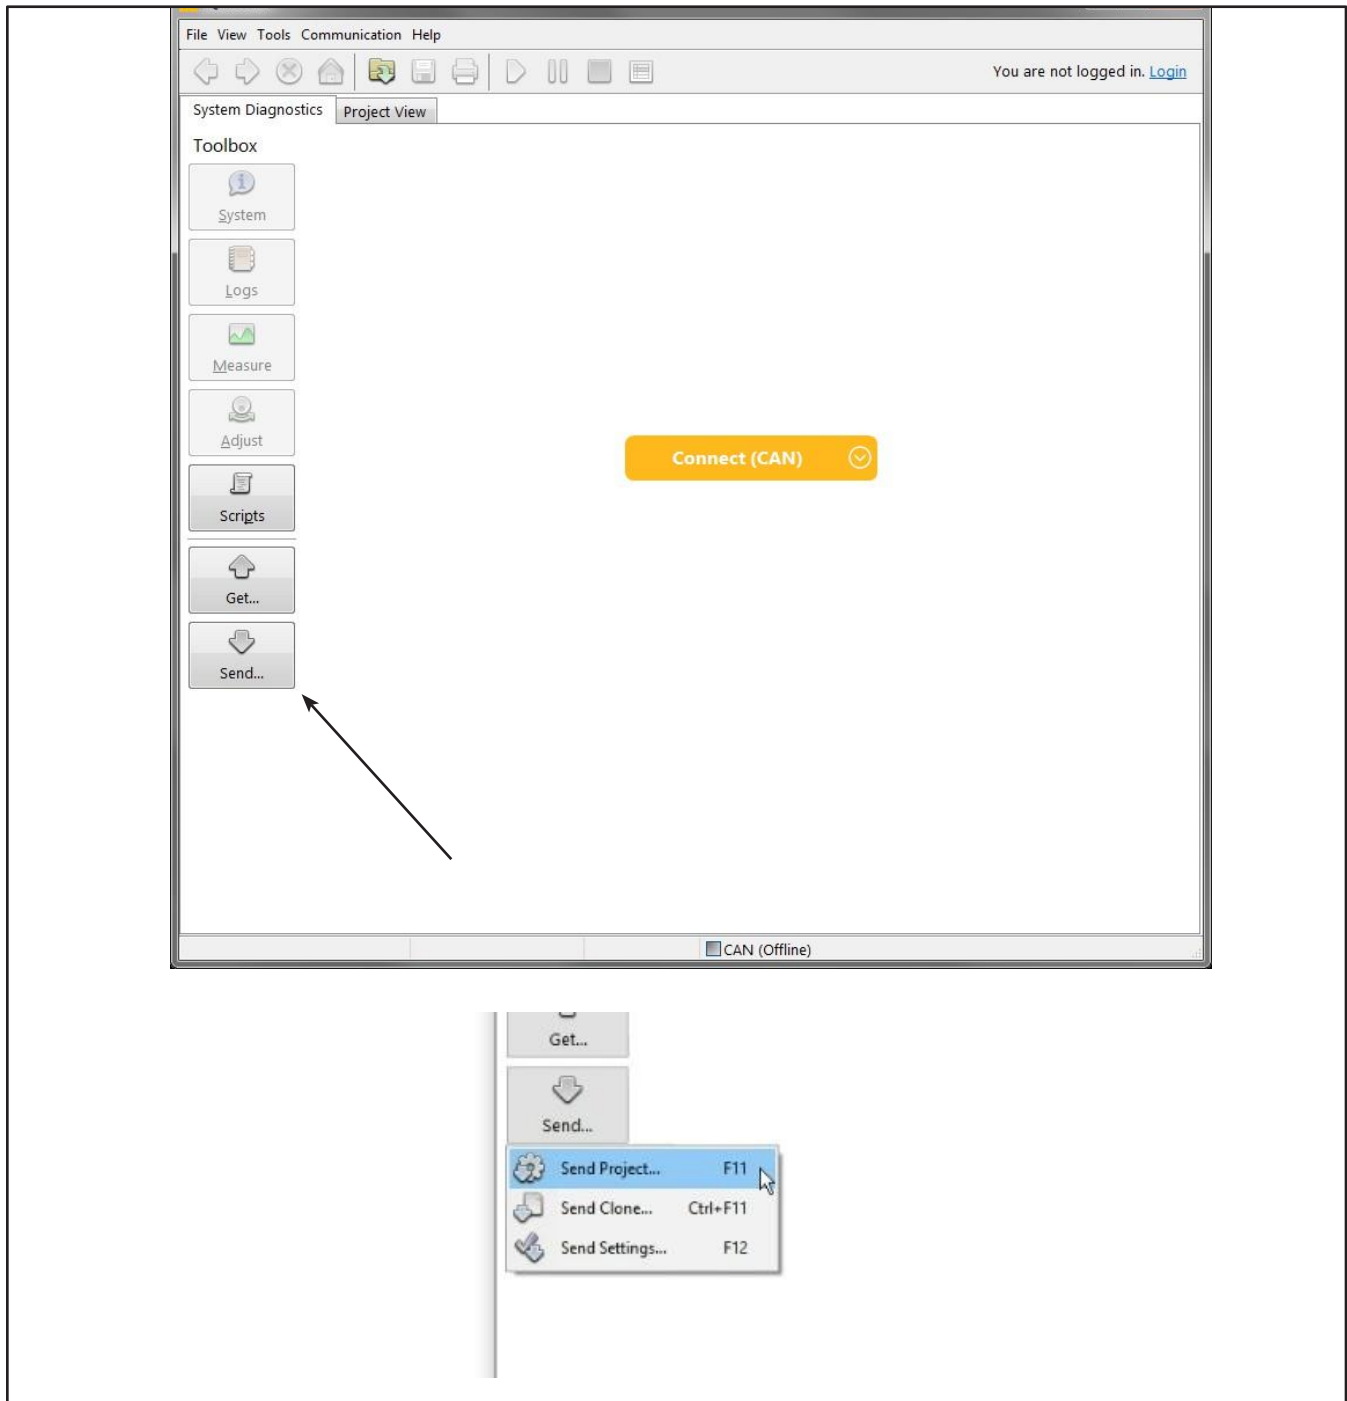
File View Tools Communication Help

You are not logged in. Login

System Diagnostics | Project View

Toolbox

System

Logs

Measure

Adjust

Scripts

Get...

Send...

Connect (CAN)

CAN (Offline)

Get...

Send...

Send Project... F11

Send Clone... Ctrl+F11

Send Settings... F12